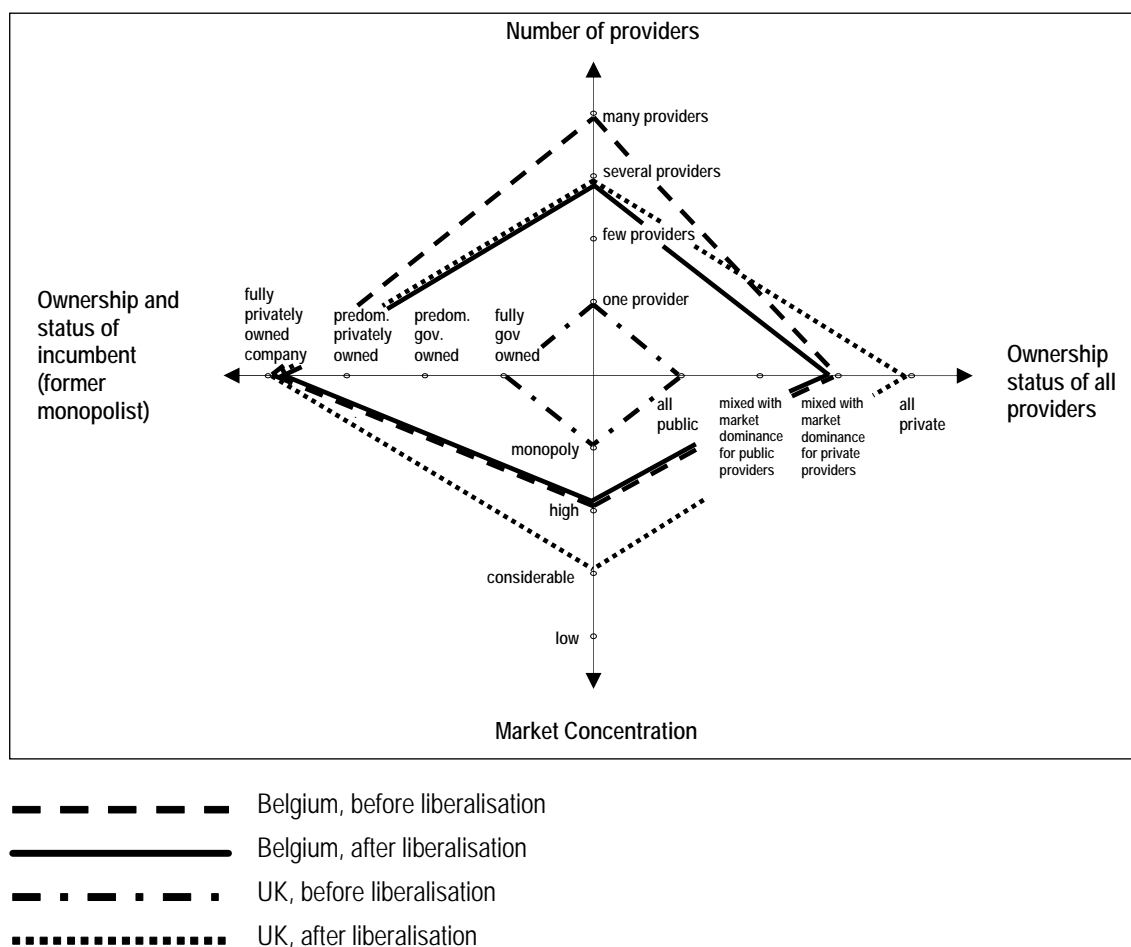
Number of providers

many providers

several providers

few providers

one provider

Ownership and status of incumbent (former monopolist)

fully privately owned company

predom. privately owned

predom. gov. owned

fully gov owned

Ownership status of all providers

all public

mixed with market dominance for public providers

mixed with market dominance for private providers

all private

monopoly

high

considerable

low

Market Concentration

Belgium, before liberalisation

Belgium, after liberalisation

UK, before liberalisation

UK, after liberalisation